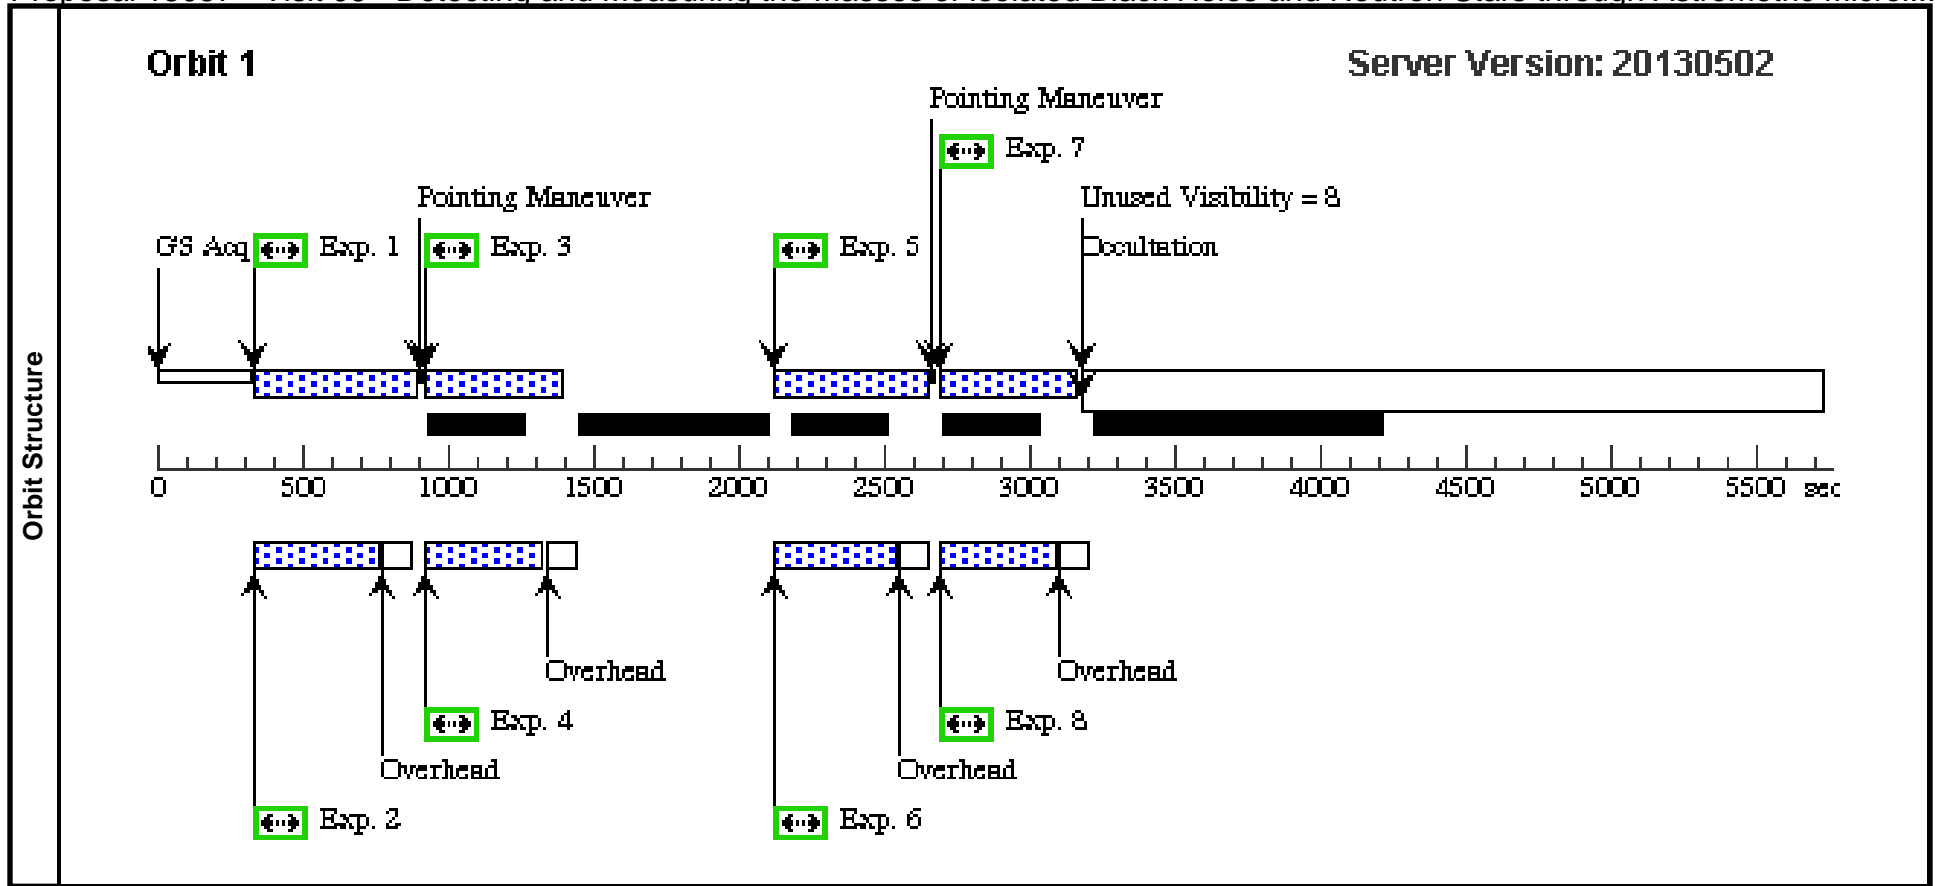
Orbit Structure

Orbit 1

Server Version: 20130502

Pointing Maneuver

Exp. 7

Pointing Maneuver

Unused Visibility = 8

GS Acq

Exp. 1

Exp. 3

Exp. 5

Occultation

0 500 1000 1500 2000 2500 3000 3500 4000 4500 5000 5500 sec

Overhead

Overhead

Exp. 4

Exp. 8

Overhead

Overhead

Exp. 2

Exp. 6